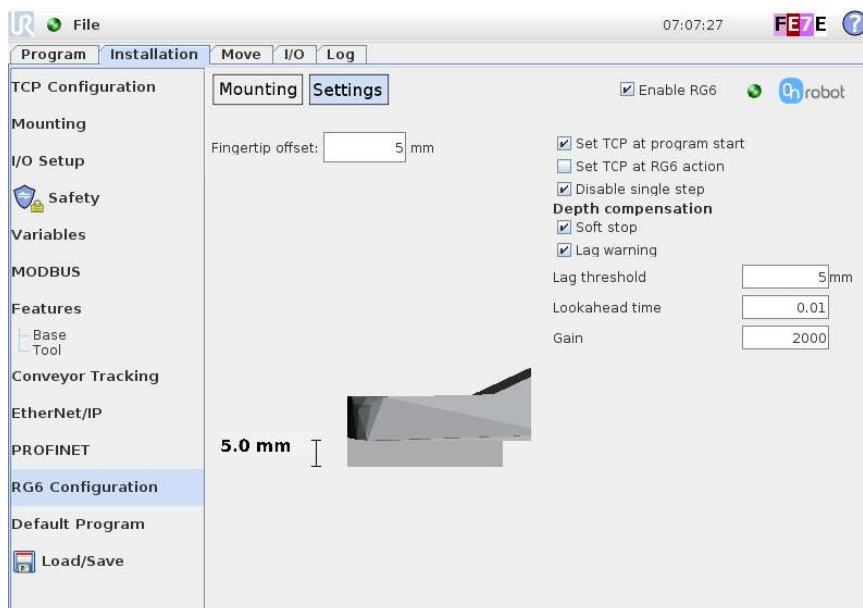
File
07:07:27
FE7E
?

Program | Installation | Move | I/O | Log

TCP Configuration
Mounting
I/O Setup
Safety
Variables
MODBUS
Features
Base
Tool
Conveyor Tracking
EtherNet/IP
PROFINET
RG6 Configuration
Default Program
Load/Save

Mounting | Settings

Enable RG6
onrobot

Fingertip offset: 5 mm

Set TCP at program start
Set TCP at RG6 action
Disable single step
Depth compensation
Soft stop
Lag warning

| Lag threshold | 5 mm |
|---|---|
| Lookahead time | 0.01 |
| Gain | 2000 |

5.0 mm